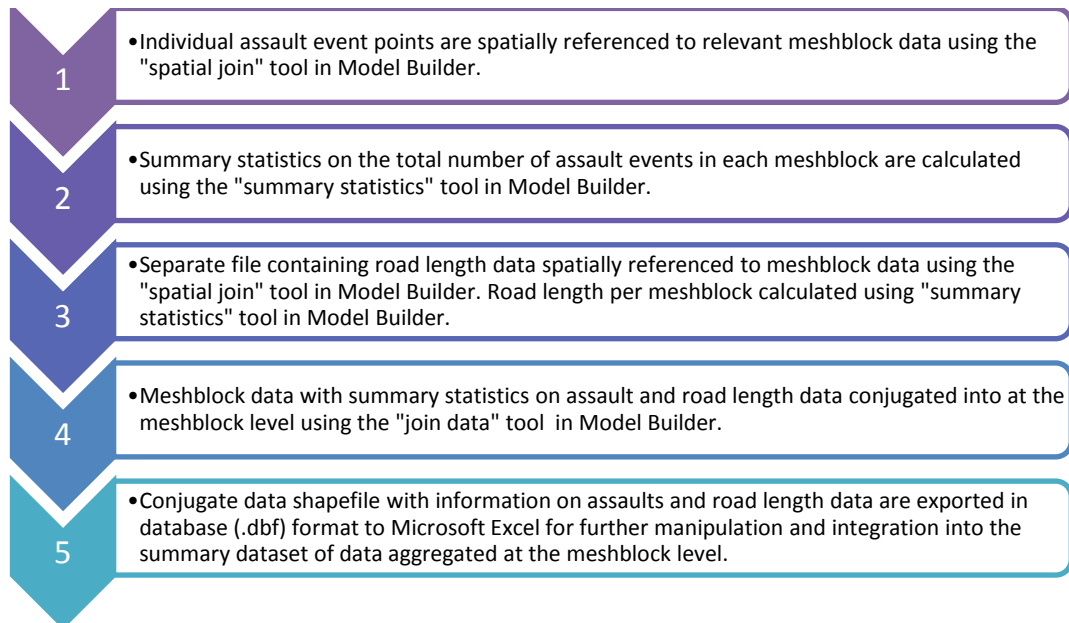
1

•Individual assault event points are spatially referenced to relevant meshblock data using the "spatial join" tool in Model Builder.

2

•Summary statistics on the total number of assault events in each meshblock are calculated using the "summary statistics" tool in Model Builder.

3

•Separate file containing road length data spatially referenced to meshblock data using the "spatial join" tool in Model Builder. Road length per meshblock calculated using "summary statistics" tool in Model Builder.

4

•Meshblock data with summary statistics on assault and road length data conjugated into at the meshblock level using the "join data" tool in Model Builder.

5

•Conjugate data shapefile with information on assaults and road length data are exported in database (.dbf) format to Microsoft Excel for further manipulation and integration into the summary dataset of data aggregated at the meshblock level.